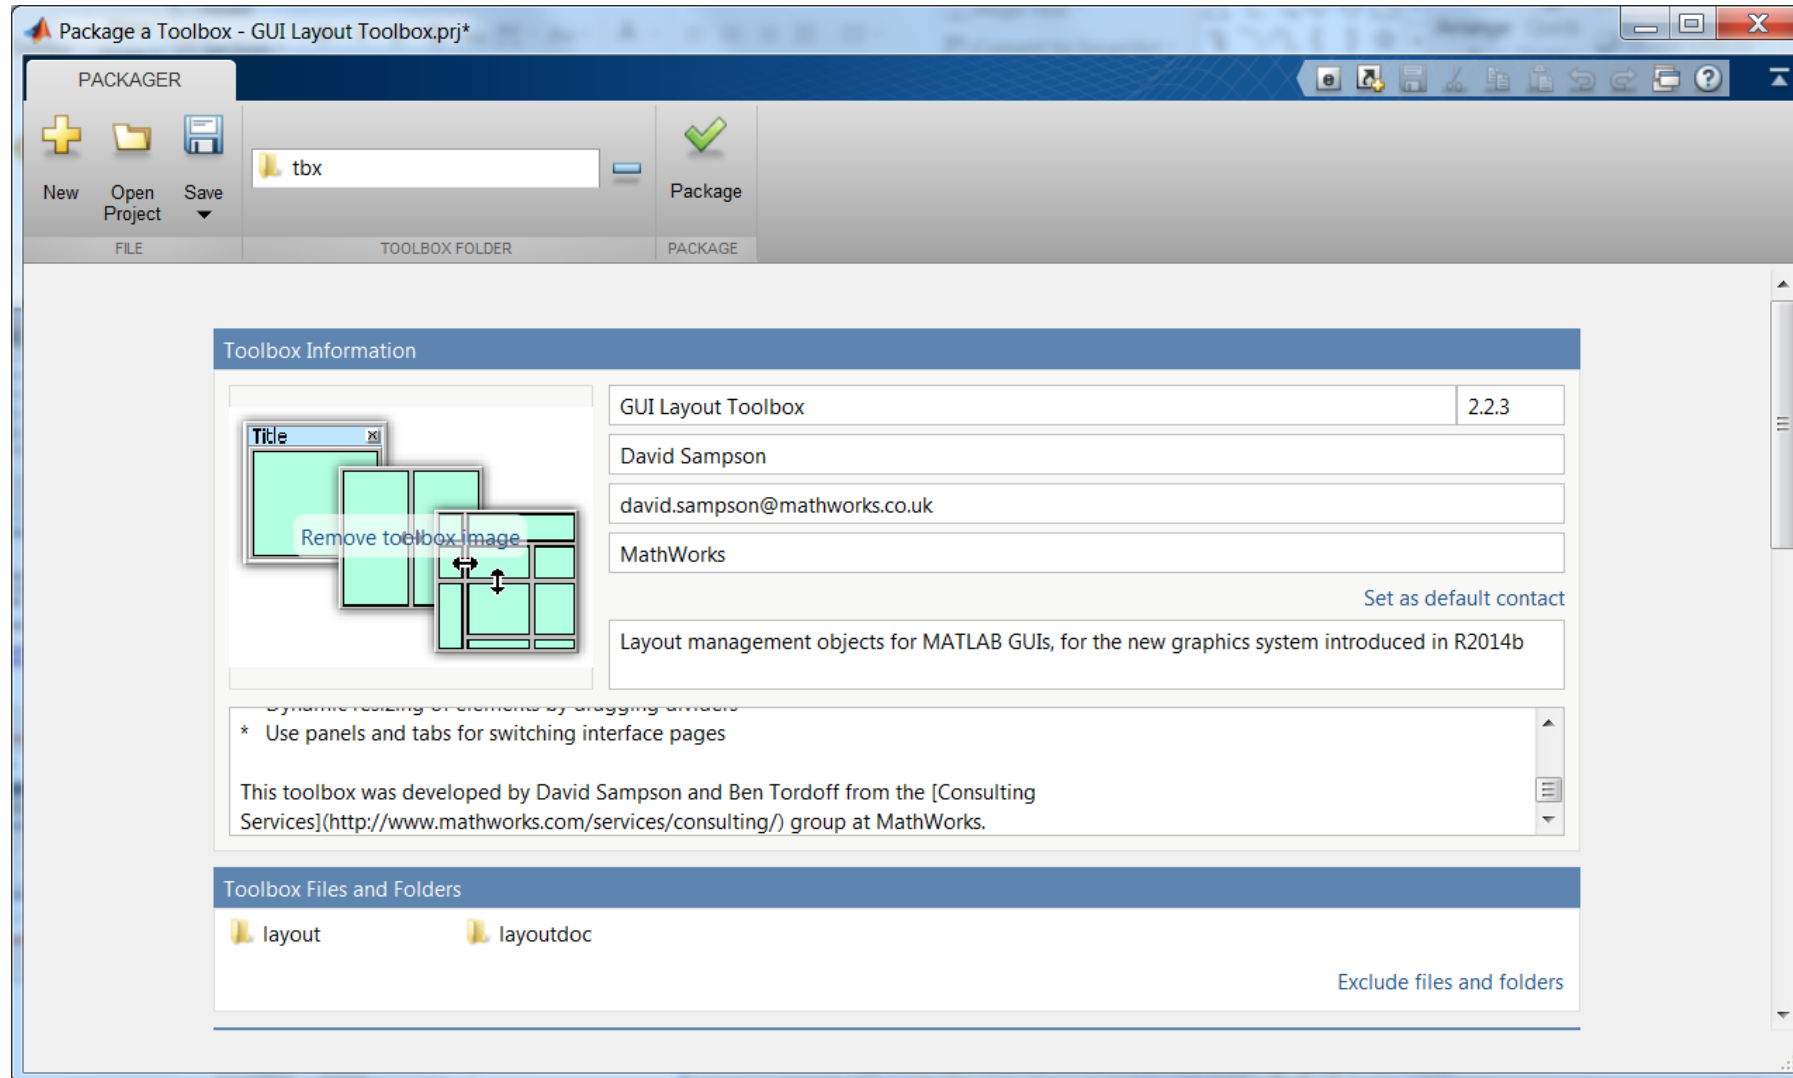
Package a Toolbox - GUI Layout Toolbox.prj*

PACKAGER

New
Open Project
Save
FILE

tbx
TOOLBOX FOLDER

Package
PACKAGE

Toolbox Information

Title

Remove toolbox image

GUI Layout Toolbox
2.2.3
David Sampson
david.sampson@mathworks.co.uk
MathWorks
Set as default contact

Layout management objects for MATLAB GUIs, for the new graphics system introduced in R2014b

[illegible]
* Use panels and tabs for switching interface pages

This toolbox was developed by David Sampson and Ben Tordoff from the [Consulting Services](http://www.mathworks.com/services/consulting/) group at MathWorks.

Toolbox Files and Folders

layout
layoutdoc

Exclude files and folders